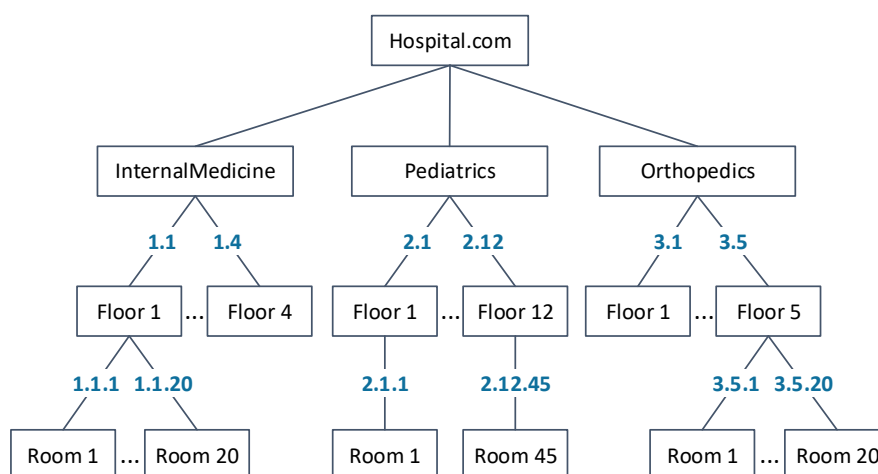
Hospital.com

InternalMedicine
1.1 1.4
Floor 1 ... Floor 4
1.1.1 1.1.20
Room 1 ... Room 20

Pediatrics
2.1 2.12
Floor 1 ... Floor 12
2.1.1 2.12.45
Room 1 Room 45

Orthopedics
3.1 3.5
Floor 1 ... Floor 5
3.5.1 3.5.20
Room 1 ... Room 20